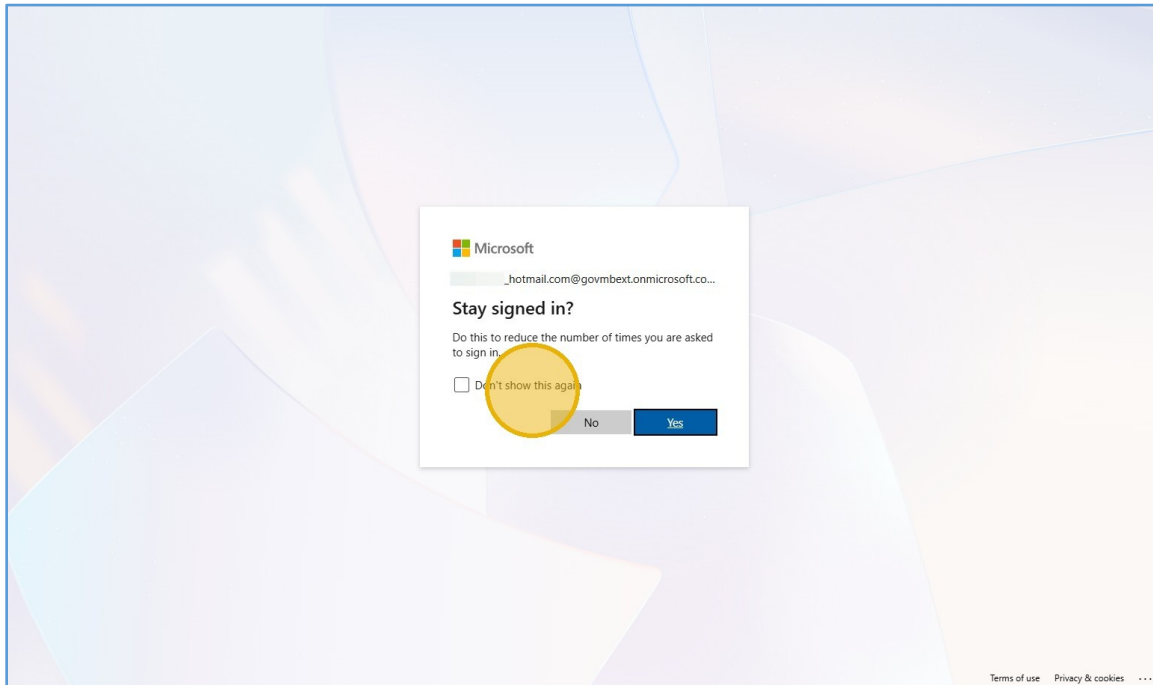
Microsoft

_hotmail.com@govmbext.onmicrosoft.co...

Stay signed in?

Do this to reduce the number of times you are asked to sign in.

Don't show this again

No

Yes

Terms of use Privacy & cookies ...